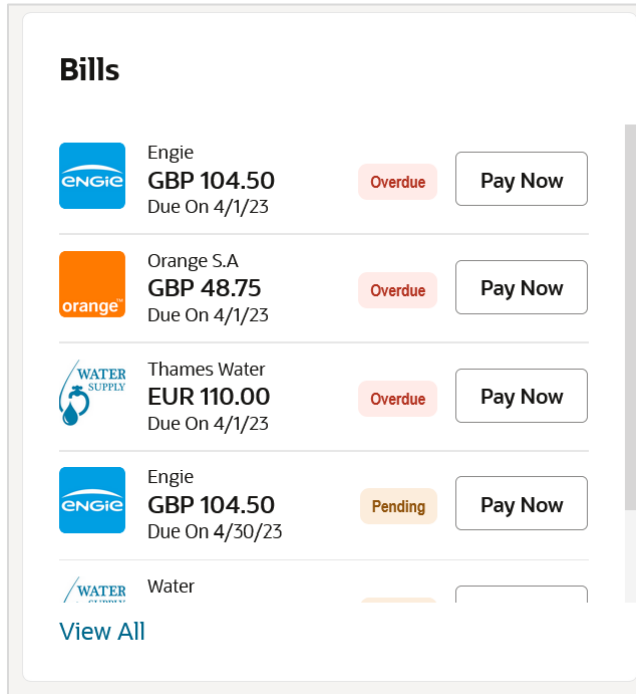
Bills

ENGIE
Engie
GBP 104.50
Due On 4/1/23
Overdue
Pay Now

orange™
Orange S.A
GBP 48.75
Due On 4/1/23
Overdue
Pay Now

WATER SUPPLY
Thames Water
EUR 110.00
Due On 4/1/23
Overdue
Pay Now

ENGIE
Engie
GBP 104.50
Due On 4/30/23
Pending
Pay Now

WATER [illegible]
Water

View All